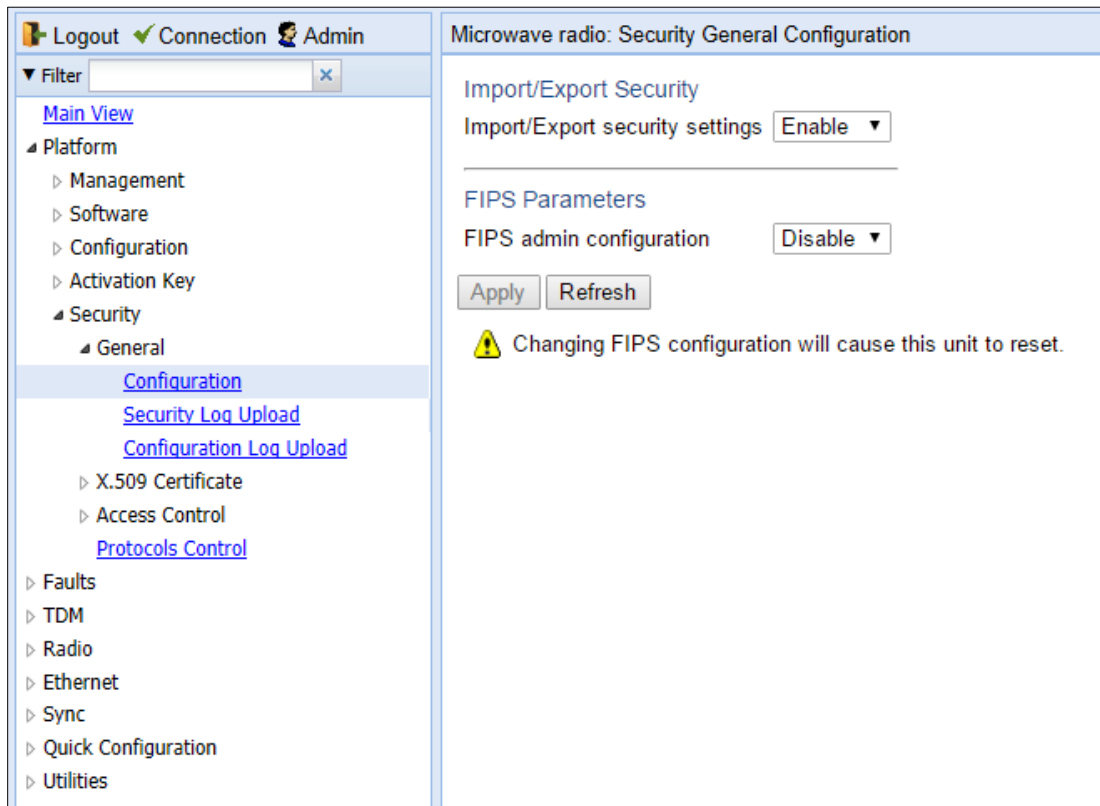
Logout Connection Admin

Filter ×

Main View
Platform
Management
Software
Configuration
Activation Key
Security
General
Configuration
Security Log Upload
Configuration Log Upload
X.509 Certificate
Access Control
Protocols Control
Faults
TDM
Radio
Ethernet
Sync
Quick Configuration
Utilities

Microwave radio: Security General Configuration

Import/Export Security
Import/Export security settings Enable

FIPS Parameters
FIPS admin configuration Disable

Apply Refresh

Changing FIPS configuration will cause this unit to reset.